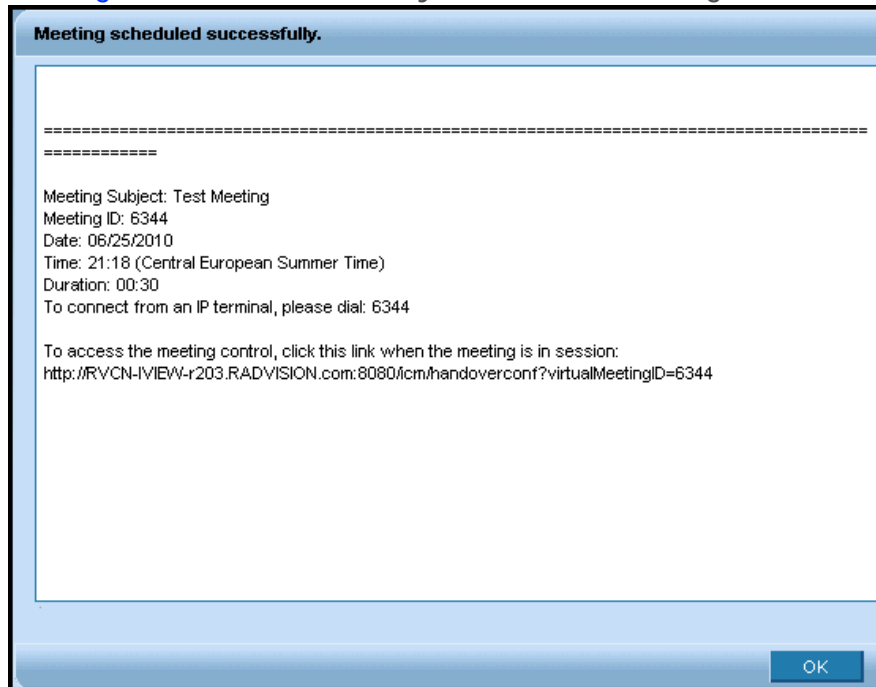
Meeting scheduled successfully.

============================================================================================

Meeting Subject: Test Meeting
Meeting ID: 6344
Date: 06/25/2010
Time: 21:18 (Central European Summer Time)
Duration: 00:30
To connect from an IP terminal, please dial: 6344

To access the meeting control, click this link when the meeting is in session:
http://RVCN-IVIEW-r203.RADVISION.com:8080/icm/handoverconf?virtualMeetingID=6344

OK